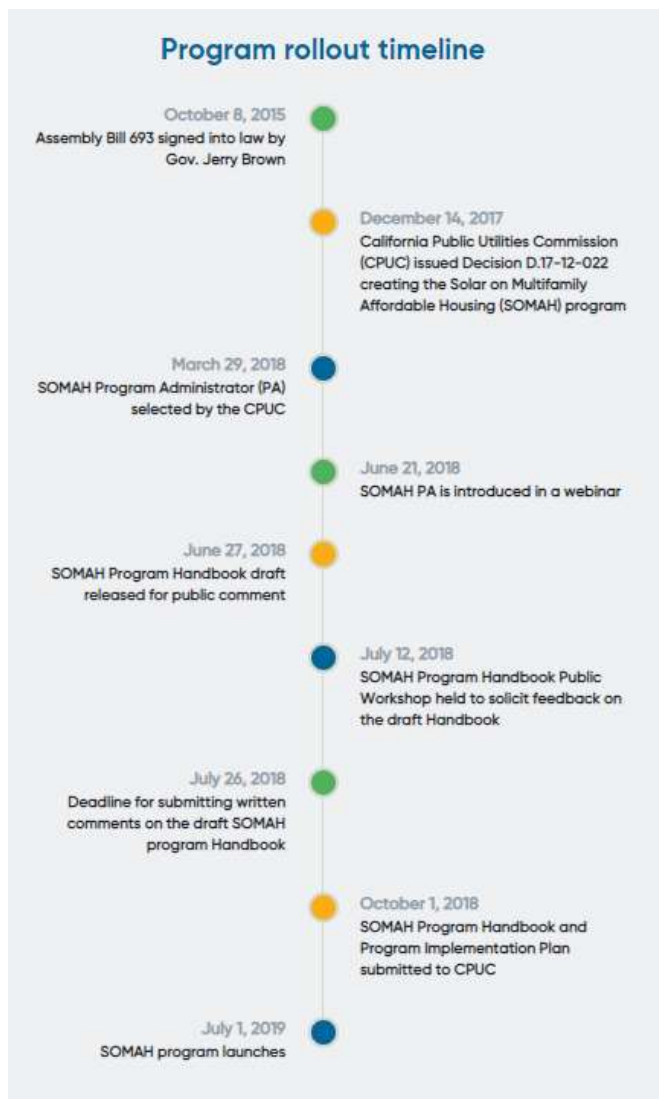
Program rollout timeline

October 8, 2015
Assembly Bill 693 signed into law by Gov. Jerry Brown

December 14, 2017
California Public Utilities Commission (CPUC) issued Decision D.17-12-022 creating the Solar on Multifamily Affordable Housing (SOMAH) program

March 29, 2018
SOMAH Program Administrator (PA) selected by the CPUC

June 21, 2018
SOMAH PA is introduced in a webinar

June 27, 2018
SOMAH Program Handbook draft released for public comment

July 12, 2018
SOMAH Program Handbook Public Workshop held to solicit feedback on the draft Handbook

July 26, 2018
Deadline for submitting written comments on the draft SOMAH program Handbook

October 1, 2018
SOMAH Program Handbook and Program Implementation Plan submitted to CPUC

July 1, 2019
SOMAH program launches